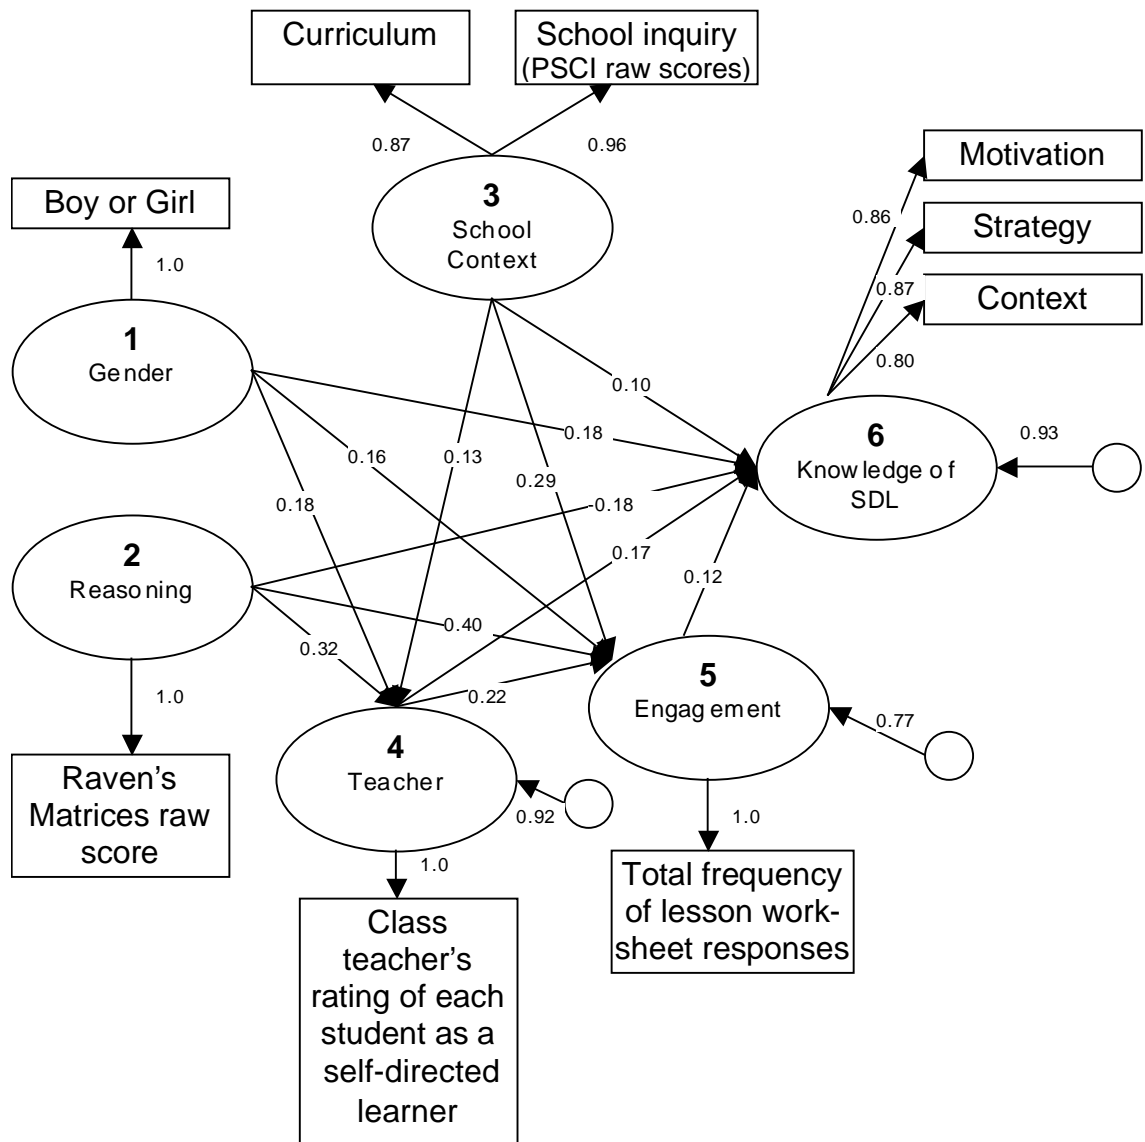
Curriculum

School inquiry (PSCI raw scores)

0.87

0.96

Motivation

Boy or Girl

3
School Context

0.86

Strategy

1.0

0.87

Context

1
Gender

0.80

0.10

0.18

6
Knowledge of SDL

0.93

0.16

0.13

0.29

0.18

0.18

0.17

2
Reasoning

0.12

0.40

0.32

0.22

5
Engagement

0.77

1.0

4
Teacher

Raven's Matrices raw score

0.92

1.0

1.0

Total frequency of lesson worksheet responses

Class teacher's rating of each student as a self-directed learner